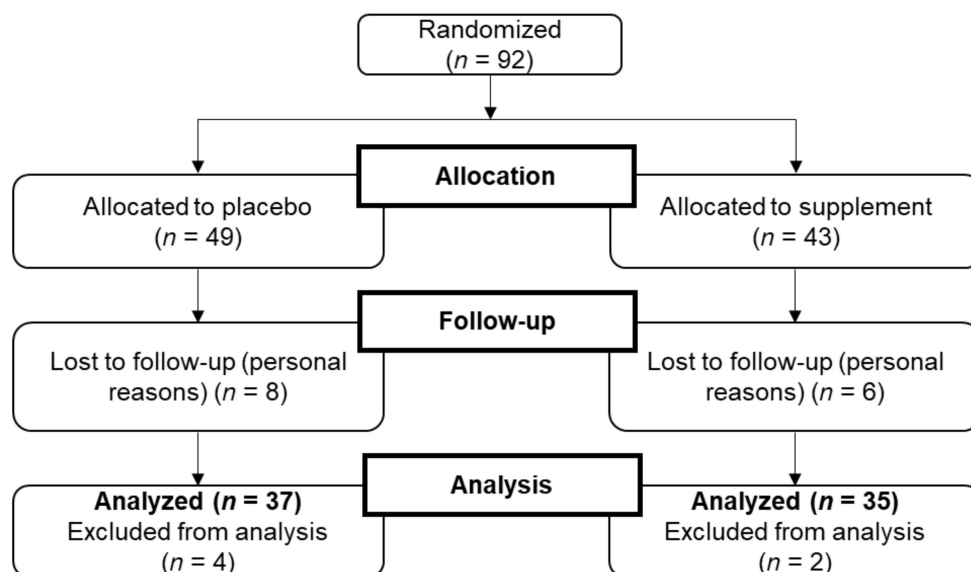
Randomized
($n$ = 92)

Allocation

Allocated to placebo
($n$ = 49)

Allocated to supplement
($n$ = 43)

Follow-up

Lost to follow-up (personal reasons) ($n$ = 8)

Lost to follow-up (personal reasons) ($n$ = 6)

Analysis

**Analyzed ($n$ = 37)**
Excluded from analysis
($n$ = 4)

**Analyzed ($n$ = 35)**
Excluded from analysis
($n$ = 2)